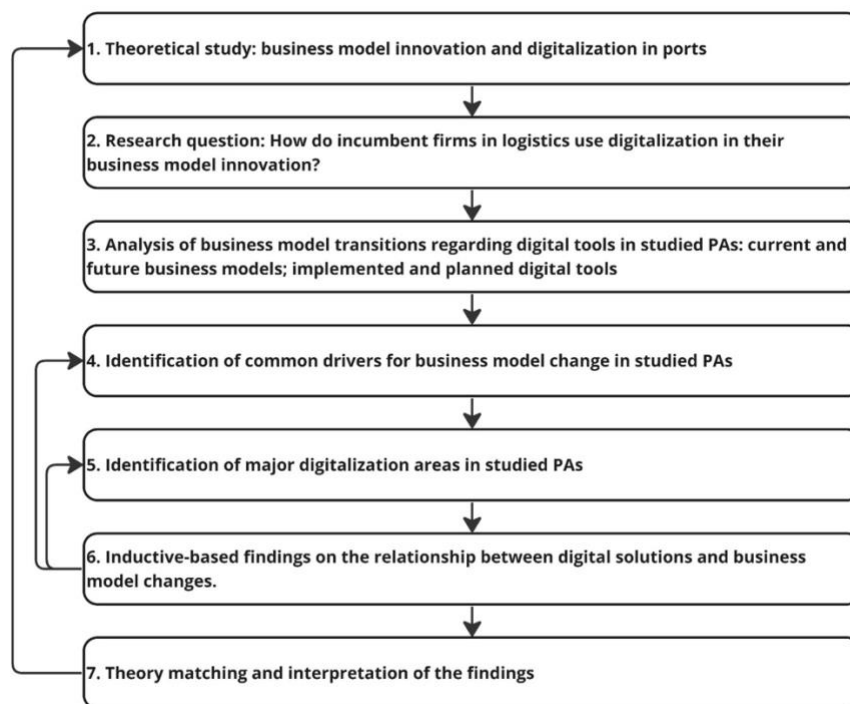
1. Theoretical study: business model innovation and digitalization in ports

2. Research question: How do incumbent firms in logistics use digitalization in their business model innovation?

3. Analysis of business model transitions regarding digital tools in studied PAs: current and future business models; implemented and planned digital tools

4. Identification of common drivers for business model change in studied PAs

5. Identification of major digitalization areas in studied PAs

6. Inductive-based findings on the relationship between digital solutions and business model changes.

7. Theory matching and interpretation of the findings